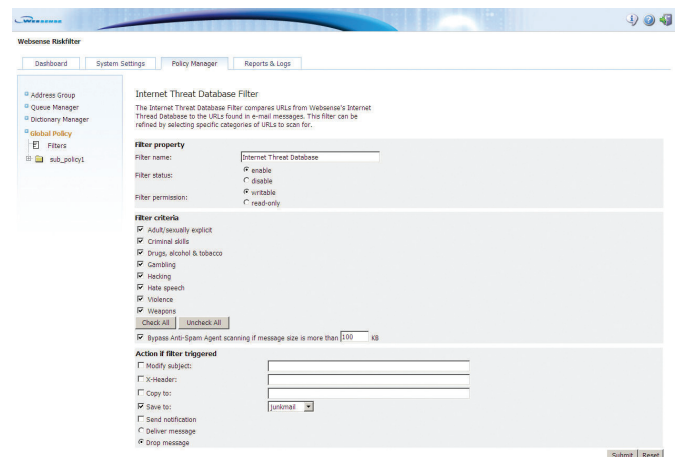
Websense Riskfilter

Dashboard | System Settings | Policy Manager | Reports & Logs

Address Group
Queue Manager
Dictionary Manager
Global Policy
Filters
sub_policy1

Internet Threat Database Filter

The Internet Threat Database Filter compares URLs from Websense's Internet Thread Database to the URLs found in e-mail messages. This filter can be refined by selecting specific categories of URLs to scan for.

Filter property
Filter name: Internet Threat Database
Filter status: enable disable
Filter permission: writable read-only

Filter criteria
Adult/sexually explicit
Criminal skills
Drugs, alcohol & tobacco
Gambling
Hacking
Hate speech
Violence
Weapons
Check All | Uncheck All
Bypass Anti-Spam Agent scanning if message size is more than 100 KB

Action if filter triggered
Modify subject:
X-Header:
Copy to:
Save to: junkmail
Send notification
Deliver message
Drop message

Submit | Reset